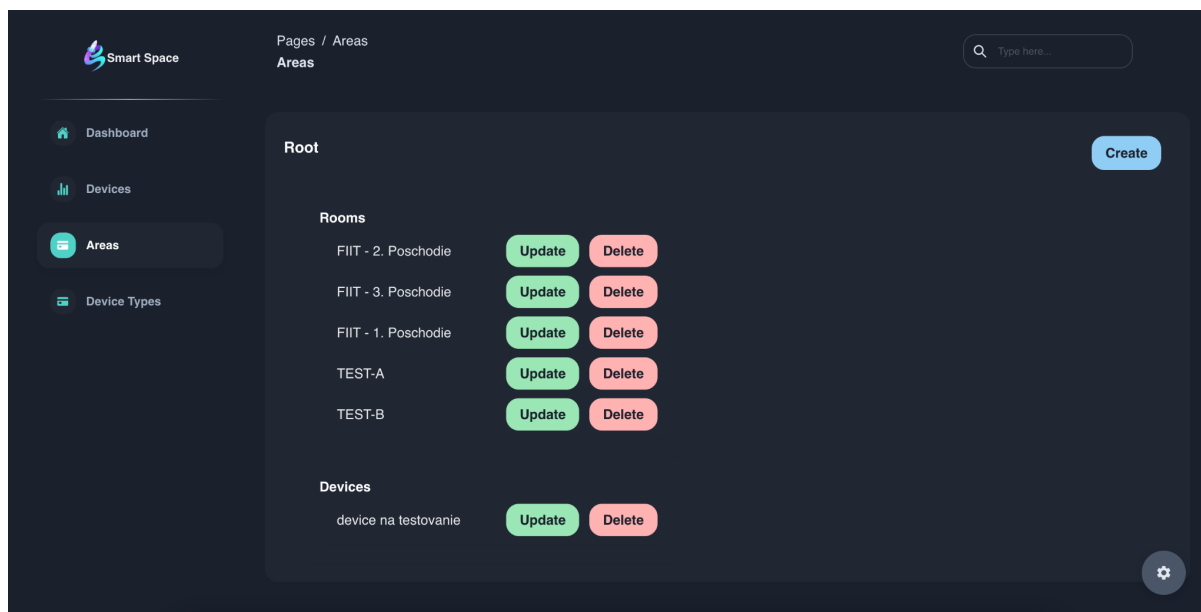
Smart Space

Dashboard

Devices

Areas

Device Types

Pages / Areas
Areas

Type here...

Root

Create

Rooms

FIIT - 2. Poschodie Update Delete

FIIT - 3. Poschodie Update Delete

FIIT - 1. Poschodie Update Delete

TEST-A Update Delete

TEST-B Update Delete

Devices

device na testovanie Update Delete